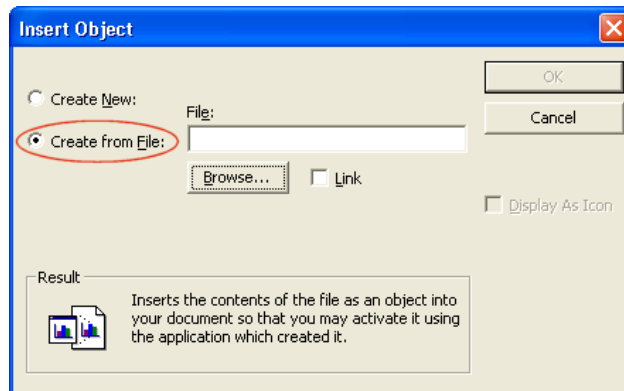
Insert Object

OK

Cancel

Create New:

Create from File:

File:

Browse...

Link

Display As Icon

Result

Inserts the contents of the file as an object into your document so that you may activate it using the application which created it.